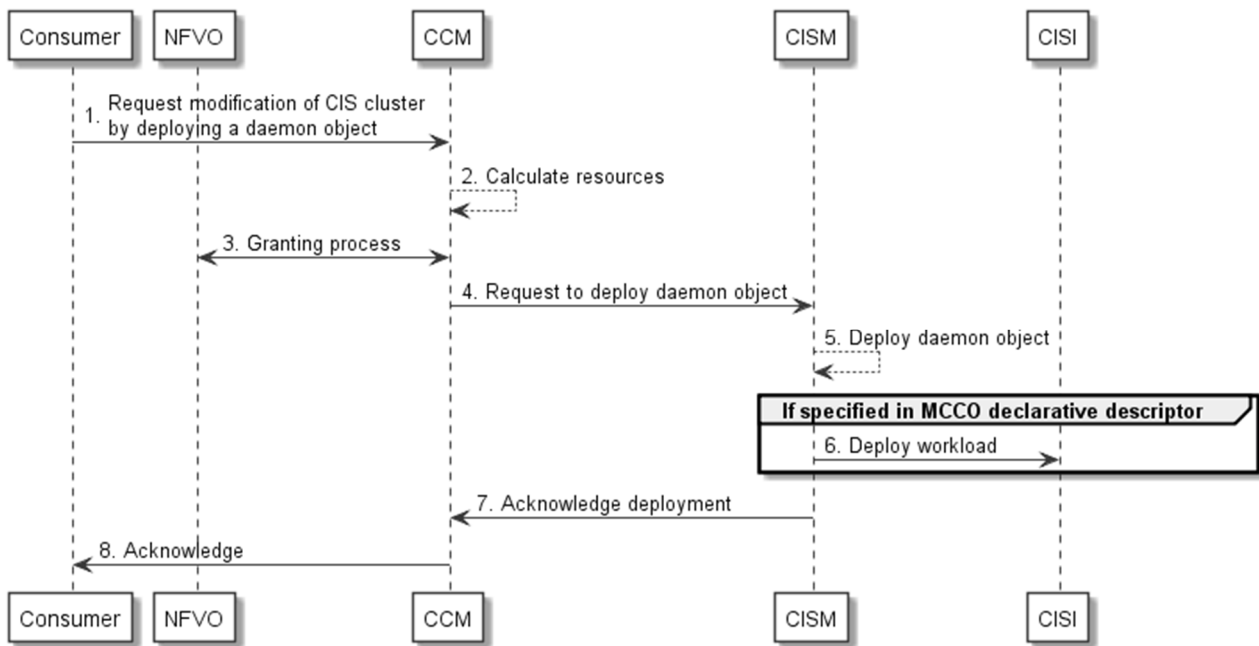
Consumer NFVO CCM CISM CISI

1. Request modification of CIS cluster by deploying a daemon object

2. Calculate resources

3. Granting process

4. Request to deploy daemon object

5. Deploy daemon object

If specified in MCCO declarative descriptor

6. Deploy workload

7. Acknowledge deployment

8. Acknowledge

Consumer NFVO CCM CISM CISI